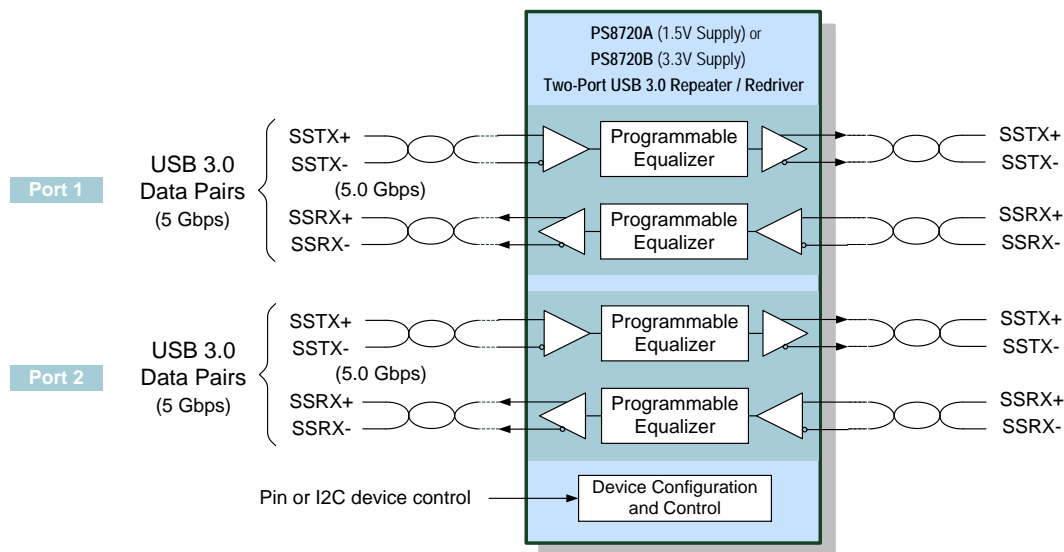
PS8720A (1.5V Supply) or
PS8720B (3.3V Supply)
Two-Port USB 3.0 Repeater / Redriver

Port 1

USB 3.0
Data Pairs
(5 Gbps)

SSTX+
SSTX-
(5.0 Gbps)
SSRX+
SSRX-

Programmable Equalizer
Programmable Equalizer

SSTX+
SSTX-
SSRX+
SSRX-

Port 2

USB 3.0
Data Pairs
(5 Gbps)

SSTX+
SSTX-
(5.0 Gbps)
SSRX+
SSRX-

Programmable Equalizer
Programmable Equalizer

SSTX+
SSTX-
SSRX+
SSRX-

Pin or I2C device control

Device Configuration and Control